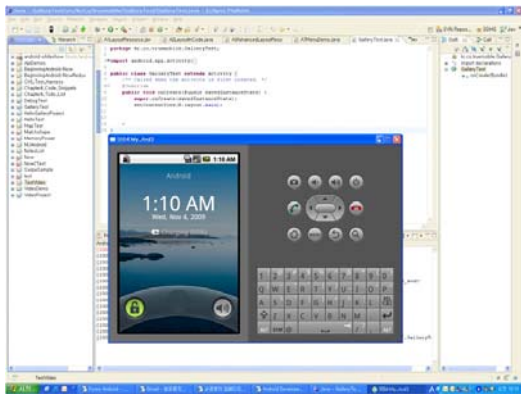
package kr.co.niceandlife.GalleryTest;

import android.app.Activity;

public class GalleryTest extends Activity {
/** Called when the activity is first created. */
@Override
public void onCreate(Bundle savedInstanceState) {
super.onCreate(savedInstanceState);
setContentView(R.layout.main);

Android

1:10 AM

Wed, Nov 4, 2009

1:10 AM

Q W E R T Y U I O P
A S D F G H J K L
Z X C V B N M

GalleryTest

TextView
VideoDemo
VideoProject